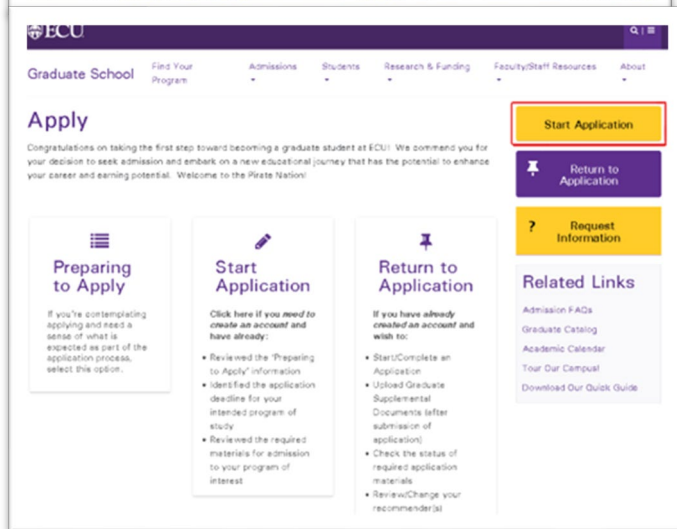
ECU

Graduate School Find Your Program Admissions Students Research & Funding Faculty/Staff Resources About

Apply

Congratulations on taking the first step toward becoming a graduate student at ECU! We commend you for your decision to seek admission and embark on a new educational journey that has the potential to enhance your career and earning potential. Welcome to the Pirate Nation!

Start Application

Return to Application

? Request Information

Preparing to Apply

If you're contemplating applying and need a sense of what is expected as part of the application process, select this option.

Start Application

Click here if you need to create an account and have already:

- Reviewed the "Preparing to Apply" information
- Identified the application deadline for your intended program of study
- Reviewed the required materials for admission to your program of interest

Return to Application

If you have already created an account and wish to:

- Start/Complete an Application
- Upload Graduate Supplemental Documents (after submission of application)
- Check the status of required application materials
- Review/Change your recommender(s)

Related Links

Admission FAQs
Graduate Catalog
Academic Calendar
Tour Our Campus
Download Our Quick Guide